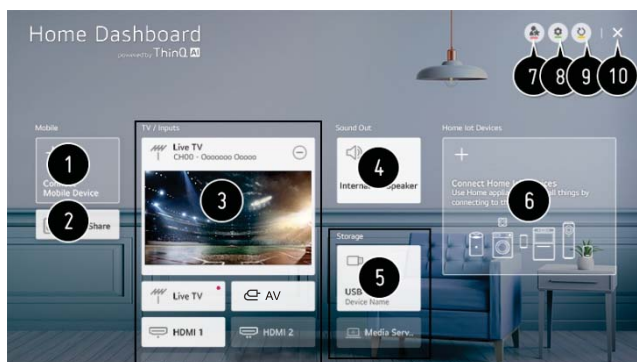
Home Dashboard
powered by ThinQ AI

7 8 9 | 10

Mobile
1
Con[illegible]
Mobile Device
2
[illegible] Share

TV / Inputs
Live TV
CH00 - Oooooo Ooooo
3
Live TV
AV
HDMI 1
HDMI 2

Sound Out
4
Intern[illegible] Speaker

Storage
5
USB
Device Name
Media Serv..

Home Iot Devices
+
Connect Home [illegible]
Use Home appli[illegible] all things by connecting to th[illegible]
6